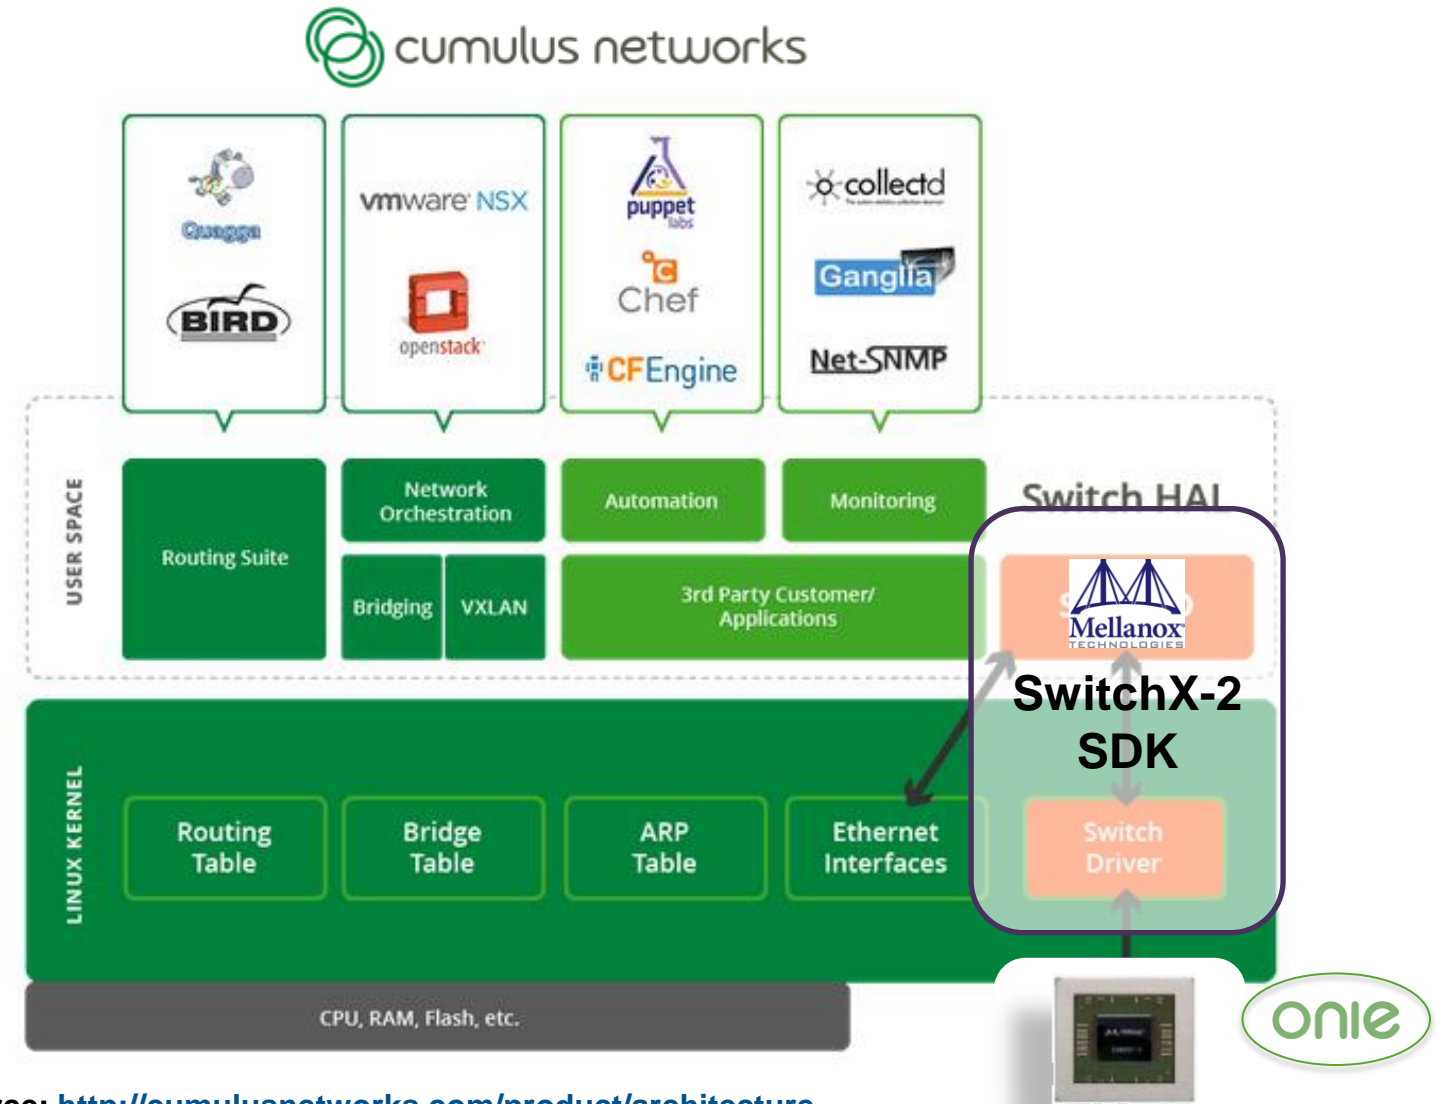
cumulus networks

Quagga

BIRD

vmware NSX

openstack

puppet labs

Chef

CFEngine

collectd

Ganglia

Net-SNMP

USER SPACE

Routing Suite

Network Orchestration

Bridging

VXLAN

Automation

Monitoring

3rd Party Customer/ Applications

Switch HAL

Mellanox TECHNOLOGIES

SwitchX-2 SDK

LINUX KERNEL

Routing Table

Bridge Table

ARP Table

Ethernet Interfaces

Switch Driver

CPU, RAM, Flash, etc.

onie

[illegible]ce: http://cumulusnetworks.com/product/architecture